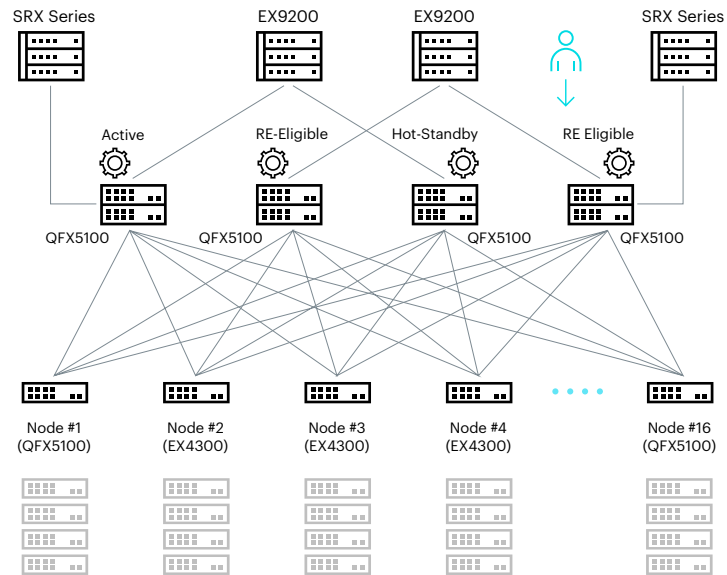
SRX Series
EX9200
EX9200
SRX Series

Active
RE-Eligible
Hot-Standby
RE Eligible

QFX5100
QFX5100
QFX5100
QFX5100

Node #1
(QFX5100)

Node #2
(EX4300)

Node #3
(EX4300)

Node #4
(EX4300)

Node #16
(QFX5100)